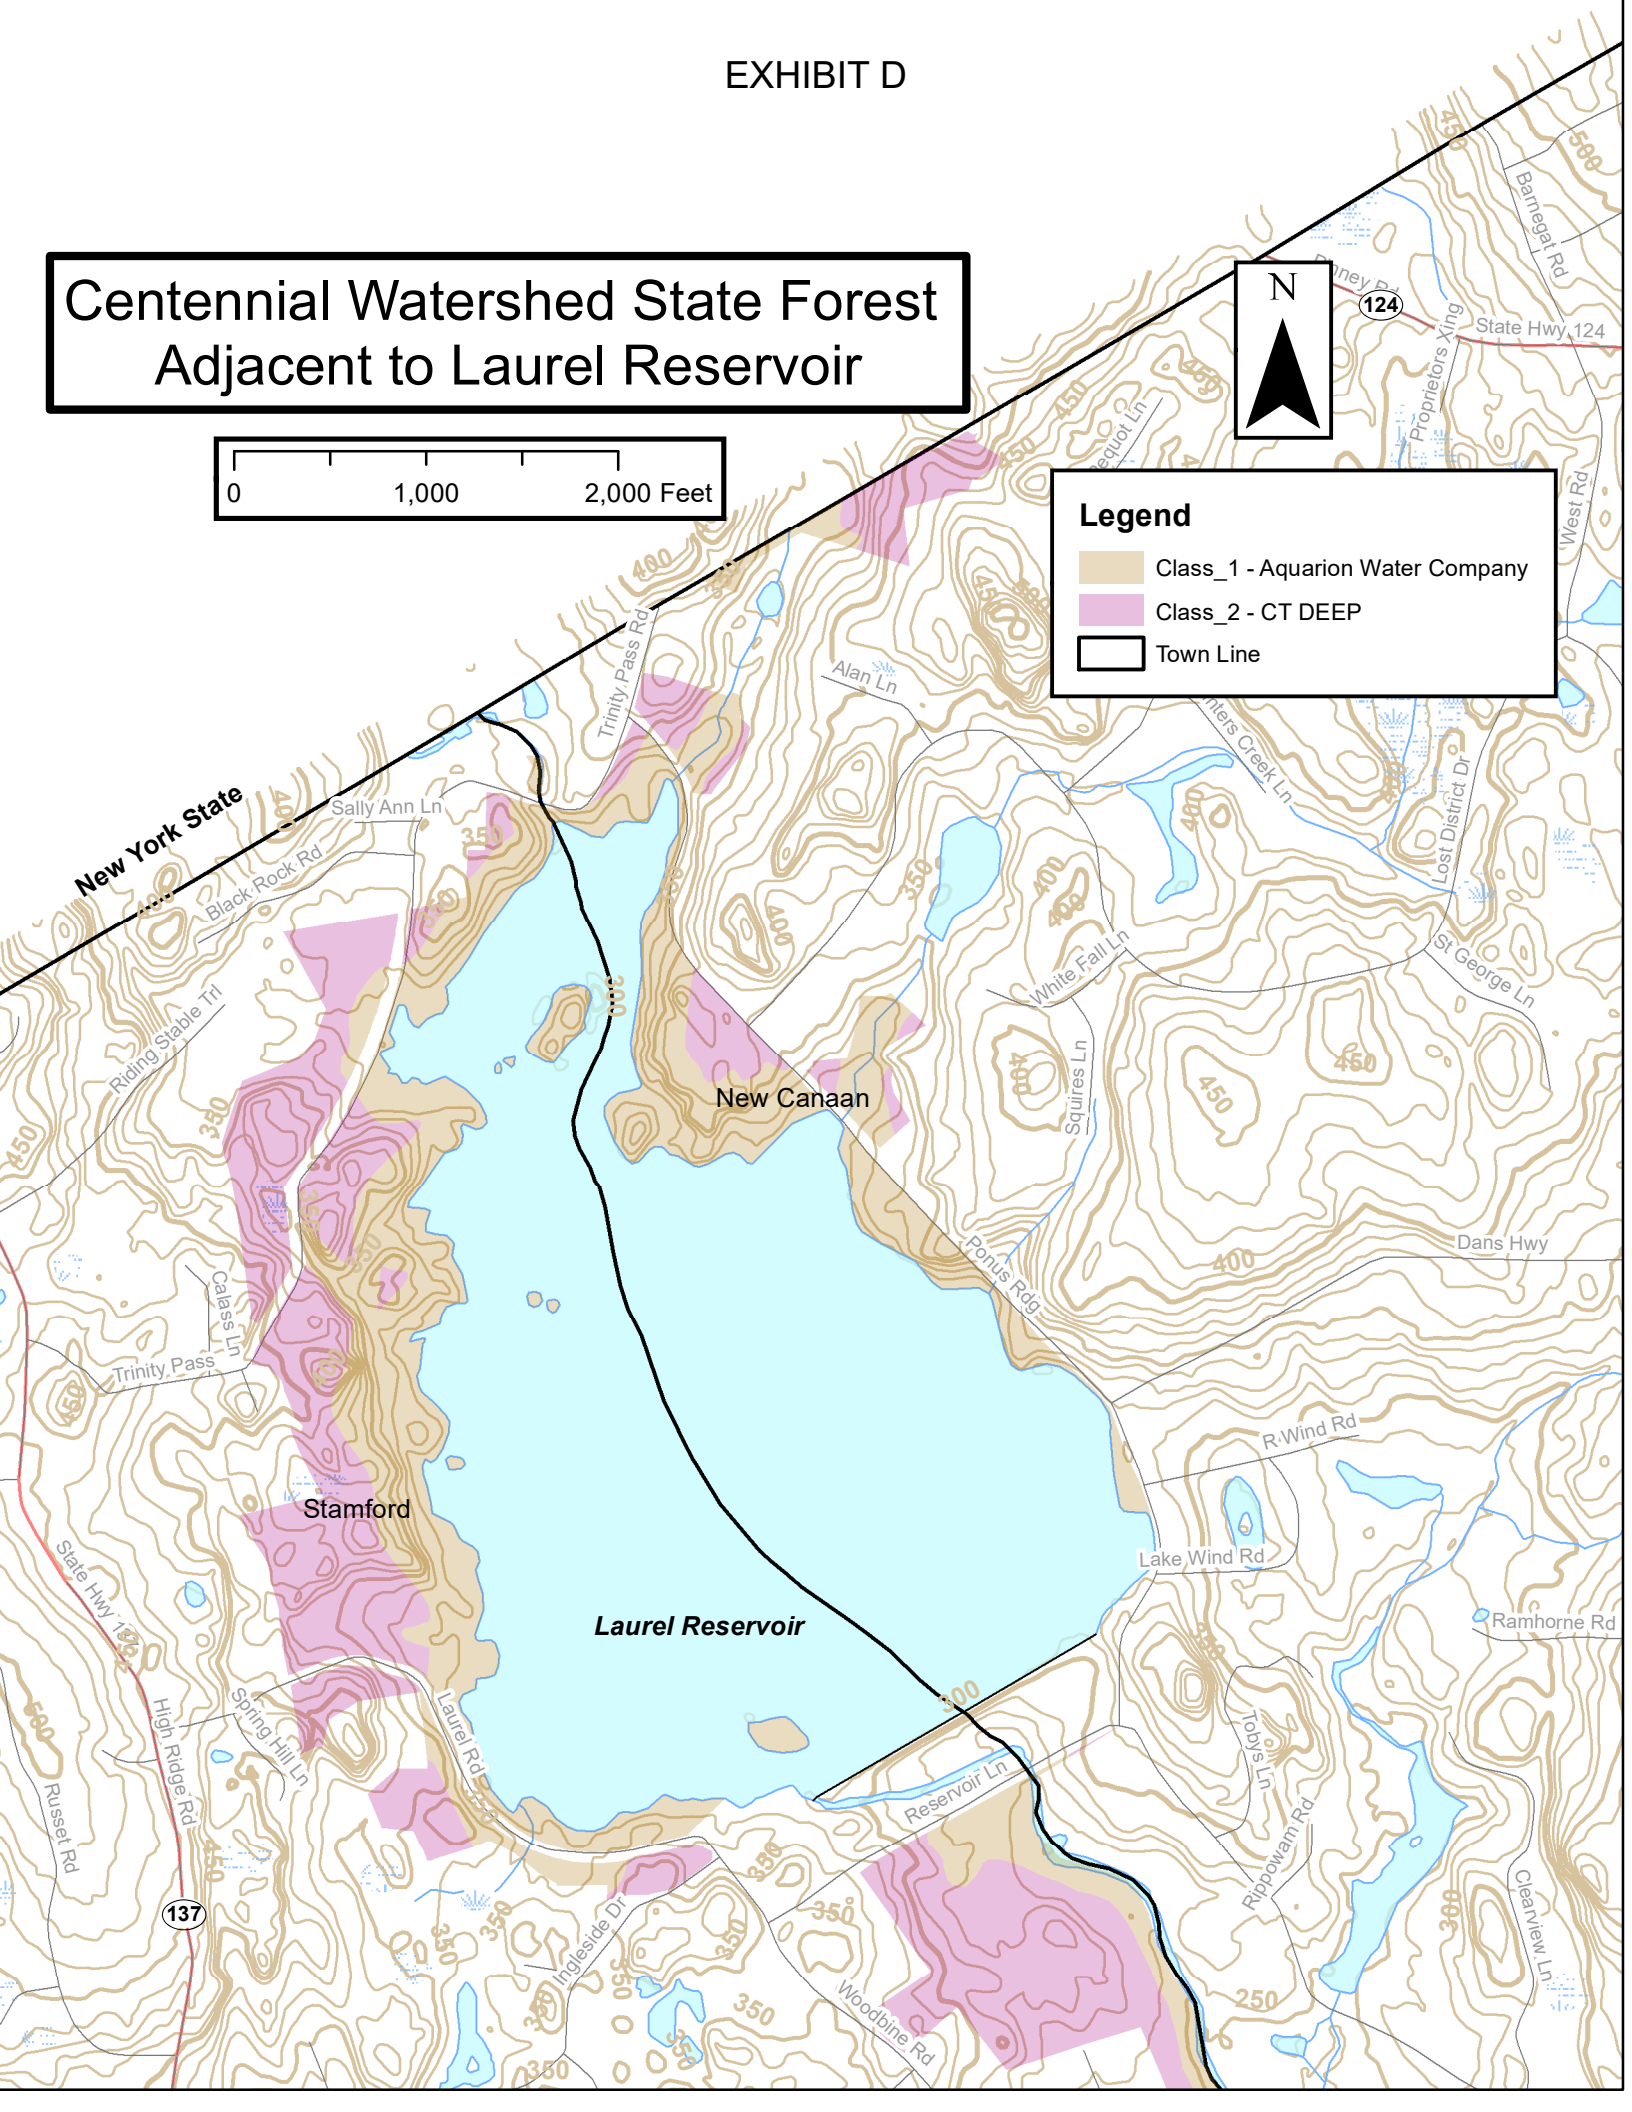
EXHIBIT D

Centennial Watershed State Forest
Adjacent to Laurel Reservoir

0 1,000 2,000 Feet

N

Legend
Class_1 - Aquarion Water Company
Class_2 - CT DEEP
Town Line

New York State
Sally Ann Ln
Black Rock Rd
Riding Stable Trl
Trinity Pass Rd
Alan Ln
Pequot Ln
State Hwy 124
124
Proprietors Xing
Barnegat Rd
West Rd
Lost District Dr
St George Ln
White Fall Ln
Squires Ln
New Canaan
Ponus Rdg
Dans Hwy
R Wind Rd
Lake Wind Rd
Ramhorne Rd
Calass Ln
Trinity Pass
Stamford
State Hwy 137
High Ridge Rd
Russet Rd
137
Spring Hill Ln
Laurel Rd
Laurel Reservoir
Reservoir Ln
Tobys Ln
Rippowam Rd
Clearview Ln
Ingleside Dr
Woodbine Rd
300
350
400
450
500
250